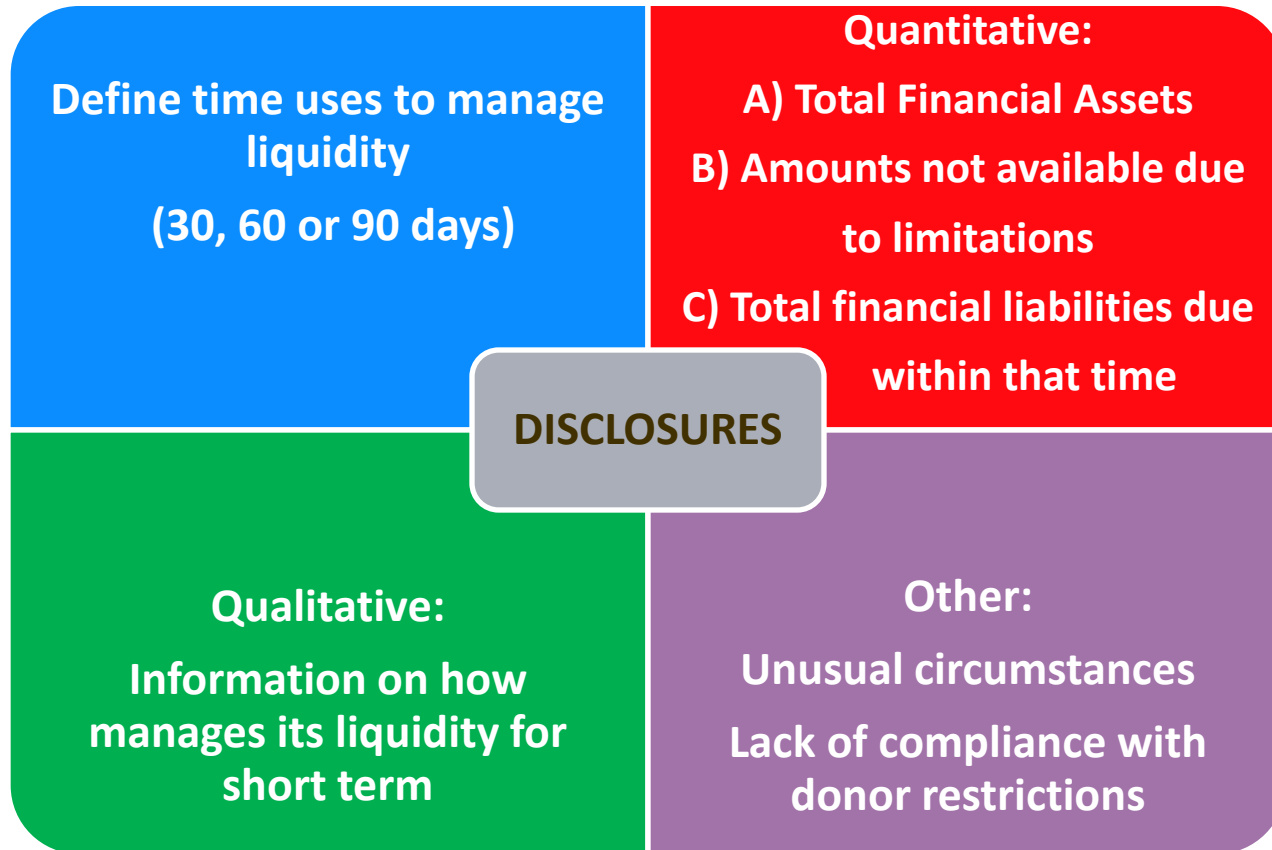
Define time uses to manage liquidity

(30, 60 or 90 days)

Quantitative:

A) Total Financial Assets

B) Amounts not available due to limitations

C) Total financial liabilities due within that time

DISCLOSURES

Qualitative:

Information on how manages its liquidity for short term

Other:

Unusual circumstances

Lack of compliance with donor restrictions